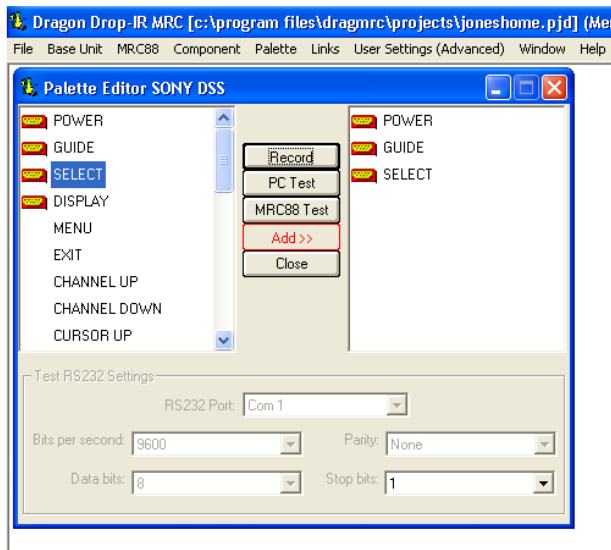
Dragon Drop-IR MRC [c:\program files\dragmrc\projects\joneshome.pjd] (Me

File Base Unit MRC88 Component Palette Links User Settings (Advanced) Window Help

Palette Editor SONY DSS

POWER
GUIDE
SELECT
DISPLAY
MENU
EXIT
CHANNEL UP
CHANNEL DOWN
CURSOR UP

Record
PC Test
MRC88 Test
Add >>
Close

POWER
GUIDE
SELECT

Test RS232 Settings

RS232 Port: Com 1

Bits per second: 9600

Parity: None

Data bits: 8

Stop bits: 1